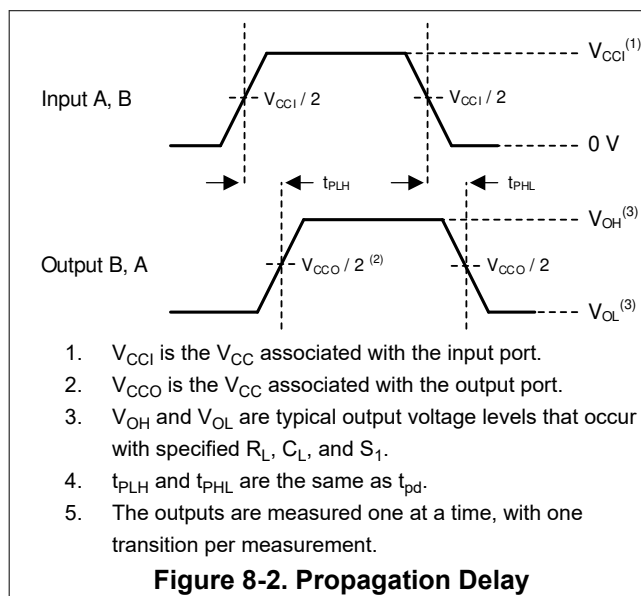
$V_{CCI}^{(1)}$

Input A, B

$V_{CCI} / 2$

$V_{CCI} / 2$

0 V

$t_{PLH}$

$t_{PHL}$

$V_{OH}^{(3)}$

Output B, A

$V_{CCO} / 2^{(2)}$

$V_{CCO} / 2$

$V_{OL}^{(3)}$

1. $V_{CCI}$ is the $V_{CC}$ associated with the input port.
2. $V_{CCO}$ is the $V_{CC}$ associated with the output port.
3. $V_{OH}$ and $V_{OL}$ are typical output voltage levels that occur with specified $R_L$, $C_L$, and $S_1$.
4. $t_{PLH}$ and $t_{PHL}$ are the same as $t_{pd}$.
5. The outputs are measured one at a time, with one transition per measurement.

**Figure 8-2. Propagation Delay**